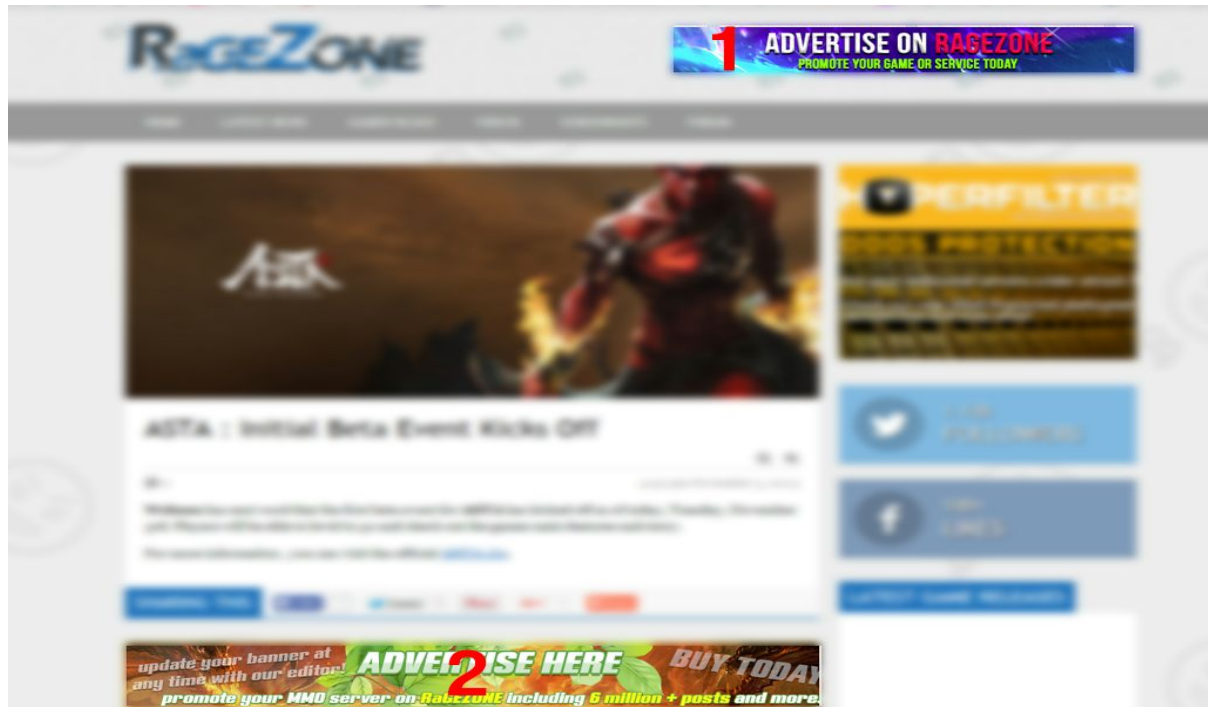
RageZone

1 ADVERTISE ON RAGEZONE
PROMOTE YOUR GAME OR SERVICE TODAY

PERFILTER
DDOS PROTECTION

ASTA : Initial Beta Event Kicks Off

update your banner at any time with our editor! ADVERTISE HERE 2 BUY TODAY
promote your MMO server on RageZONE including 6 million + posts and more!